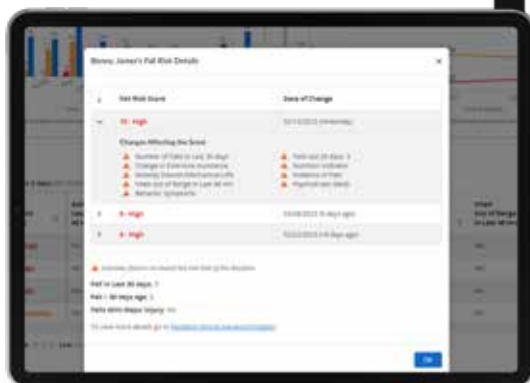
Bonny James's Fall Risk Details

| | Fall Risk Score | Date of Change |
|---|---|---|
| | 15 - High | 10/14/2023 (Yesterday) |

Changes Affecting the Score

Number of Falls in Last 30 days
Change in Extensive Assistance
Activity Daily Mechanical Lifts
Taken out of Range in Last 90 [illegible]
Behavior Symptoms

Falls last 30 days: 3
Nutrition Indicator
Incidence of Pain
Psychotropic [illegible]

| | Fall Risk Score | Date of Change |
|---|---|---|
| | 8 - High | 10/08/2023 (6 days ago) |
| | 8 - High | 10/03/2023 (10 days ago) |

Indicates factors increased the risk level of the resident

Fall in Last 30 days: 3
Fall > 30 days ago: 3
Falls With Major Injury: No

To view more details go to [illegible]

OK